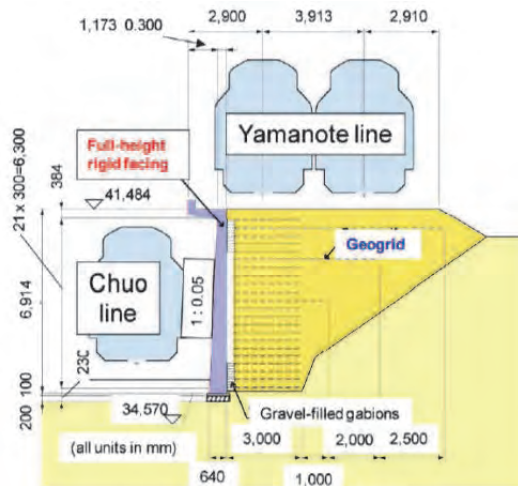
1,173 0.300
2,900
3,913
2,910
Yamanote line
Full-height rigid facing
21 x 300=6,300
384
41,484
Geogrid
Chuo line
1 : 0.05
6,914
230
100
200
34,570
Gravel-filled gabions
3,000
2,000
2,500
(all units in mm)
640
1,000